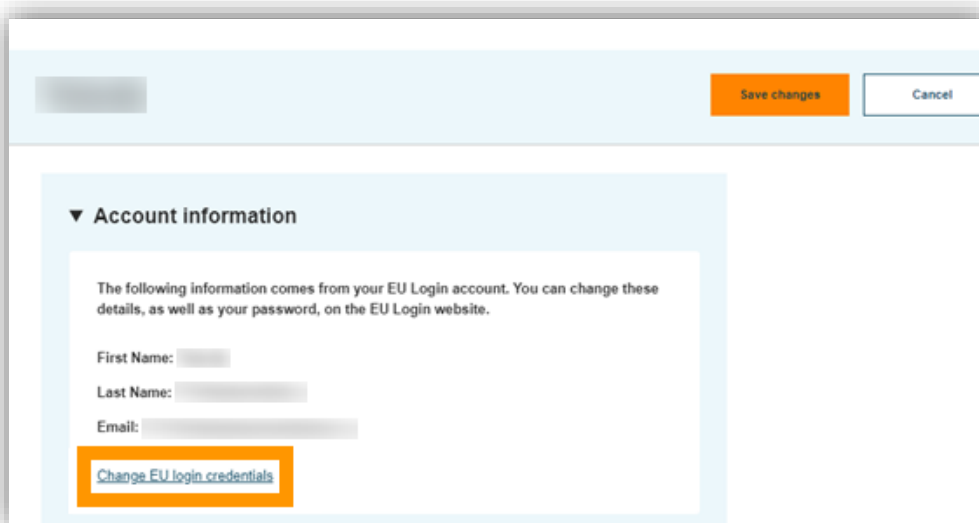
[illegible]

Save changes

Cancel

▼ Account information

The following information comes from your EU Login account. You can change these details, as well as your password, on the EU Login website.

First Name: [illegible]

Last Name: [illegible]

Email: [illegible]

Change EU login credentials